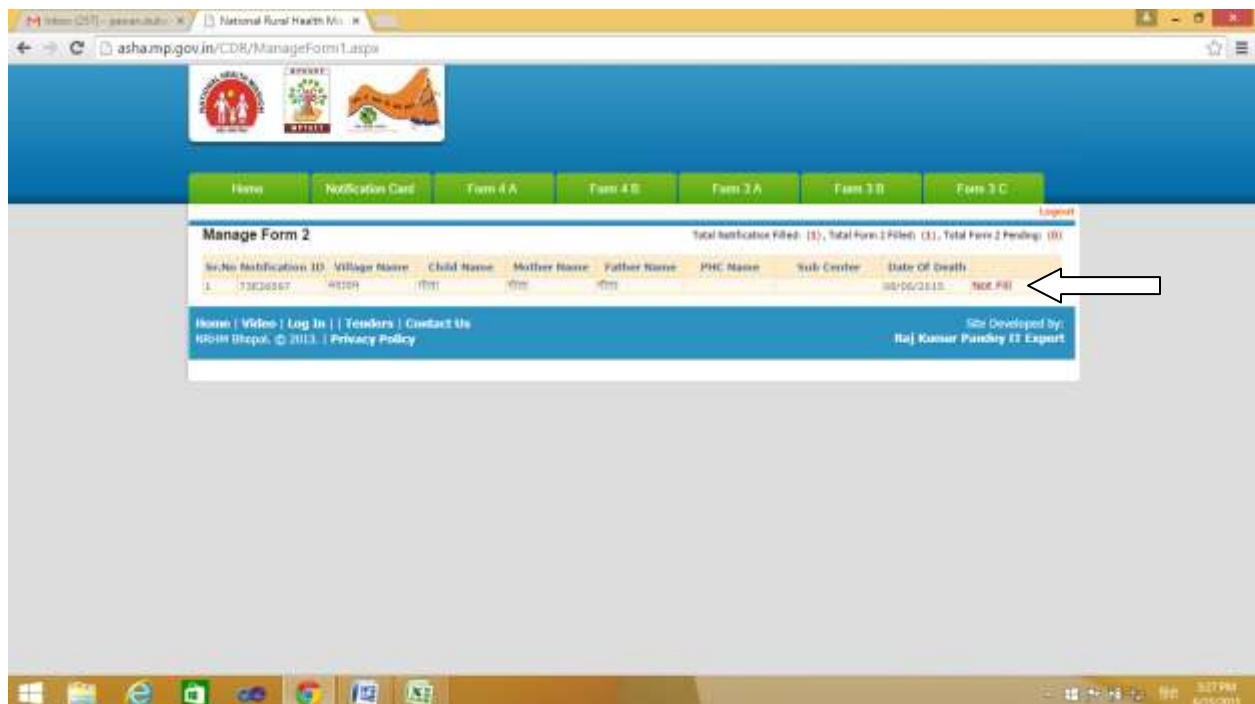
M Inbox (257) - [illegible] ×
National Rural Health Mi ×

asha.mp.gov.in/CDR/ManageForm1.aspx

Home | Notification Card | Form 4 A | Form 4 B | Form 3 A | Form 3 B | Form 3 C

Logout

Manage Form 2

Total Notification Filled: (1), Total Form 2 Filled: (1), Total Form 2 Pending: (0)

| Sr.No | Notification ID | Village Name | Child Name | Mother Name | Father Name | PHC Name | Sub Center | Date Of Death | |
|---|---|---|---|---|---|---|---|---|---|
| 1 | 73E26567 | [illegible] | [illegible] | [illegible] | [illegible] | | | 08/06/2015 | Not Fill |

Home | Video | Log In | | Tenders | Contact Us
NRHM Bhopal. © 2013. | Privacy Policy

Site Developed by:
Raj Kumar Pandey IT Expert

3:27 PM
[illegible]